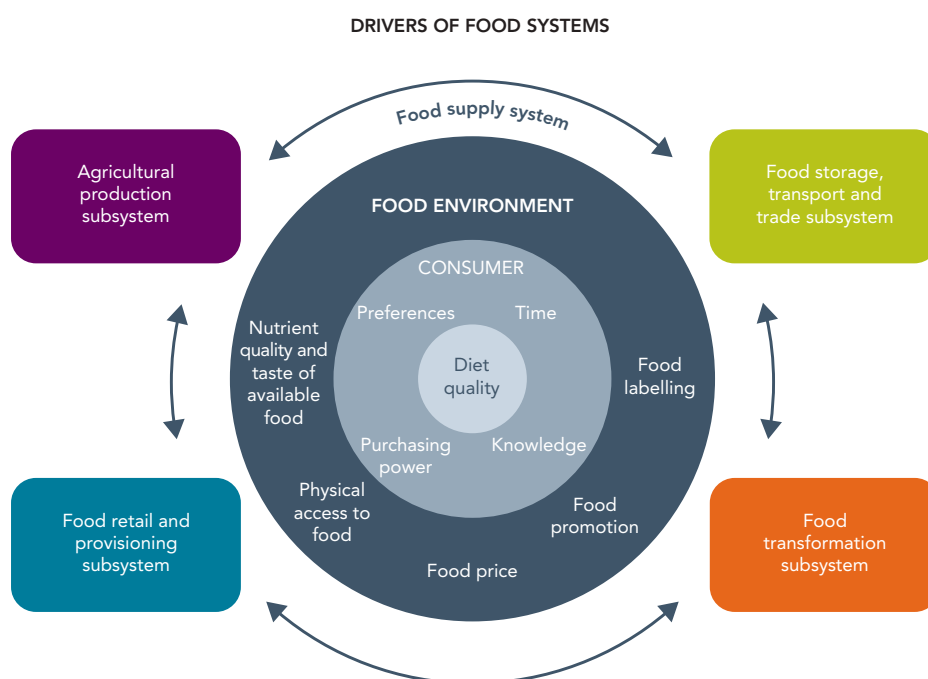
DRIVERS OF FOOD SYSTEMS

Food supply system

Agricultural production subsystem

Food storage, transport and trade subsystem

FOOD ENVIRONMENT

CONSUMER

Preferences

Time

Diet quality

Purchasing power

Knowledge

Nutrient quality and taste of available food

Food labelling

Physical access to food

Food promotion

Food price

Food retail and provisioning subsystem

Food transformation subsystem